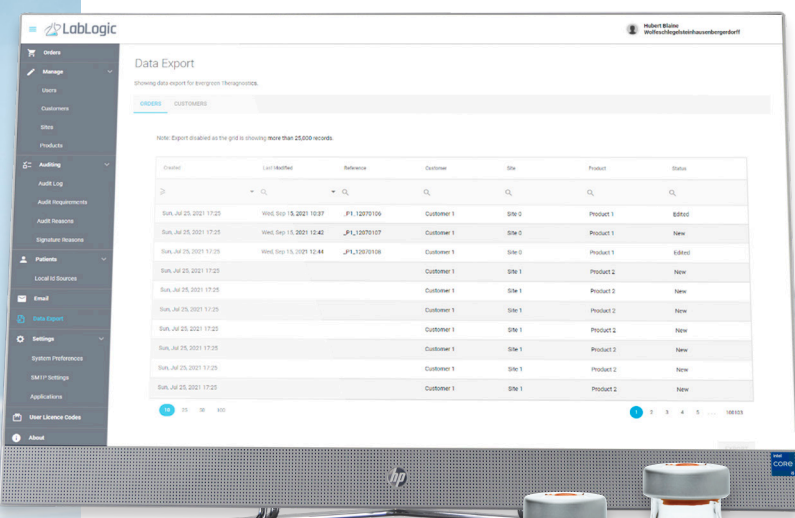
LabLogic

Hubert Blaine
Wolfeschlegelsteinhausenbergerdorff

Orders
Manage
Users
Customers
Sites
Products
Auditing
Audit Log
Audit Requirements
Audit Reasons
Signature Reasons
Patients
Local Id Sources
Email
Data Export
Settings
System Preferences
SMTP Settings
Applications
User Licence Codes
About

Data Export

Showing data export for Evergreen Theragnostics.

ORDERS CUSTOMERS

Note: Export disabled as the grid is showing more than 25,000 records.

| Created | Last Modified | Reference | Customer | Site | Product | Status |
|---|---|---|---|---|---|---|
| Sun, Jul 25, 2021 17:25 | Wed, Sep 15, 2021 10:37 | _P1_12070106 | Customer 1 | Site 0 | Product 1 | Edited |
| Sun, Jul 25, 2021 17:25 | Wed, Sep 15, 2021 12:42 | _P1_12070107 | Customer 1 | Site 0 | Product 1 | New |
| Sun, Jul 25, 2021 17:25 | Wed, Sep 15, 2021 12:44 | _P1_12070108 | Customer 1 | Site 0 | Product 1 | Edited |
| Sun, Jul 25, 2021 17:25 | | | Customer 1 | Site 1 | Product 2 | New |
| Sun, Jul 25, 2021 17:25 | | | Customer 1 | Site 1 | Product 2 | New |
| Sun, Jul 25, 2021 17:25 | | | Customer 1 | Site 1 | Product 2 | New |
| Sun, Jul 25, 2021 17:25 | | | Customer 1 | Site 1 | Product 2 | New |
| Sun, Jul 25, 2021 17:25 | | | Customer 1 | Site 1 | Product 2 | New |
| Sun, Jul 25, 2021 17:25 | | | Customer 1 | Site 1 | Product 2 | New |
| Sun, Jul 25, 2021 17:25 | | | Customer 1 | Site 1 | Product 2 | New |

10 25 50 100

1 2 3 4 5 ... 188103

hp

intel CORE i5